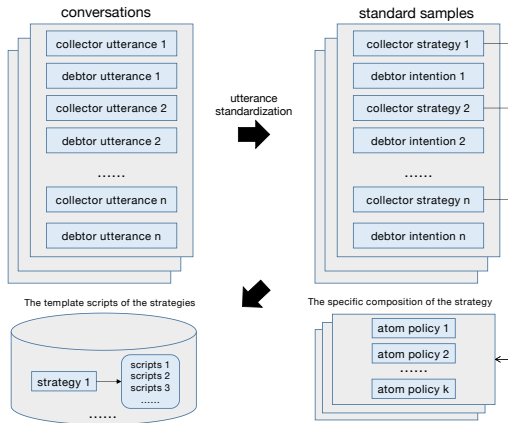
conversations

collector utterance 1

debtor utterance 1

collector utterance 2

debtor utterance 2

......

collector utterance n

debtor utterance n

utterance standardization

standard samples

collector strategy 1

debtor intention 1

collector strategy 2

debtor intention 2

......

collector strategy n

debtor intention n

The template scripts of the strategies

strategy 1

scripts 1
scripts 2
scripts 3
......

......

The specific composition of the strategy

atom policy 1

atom policy 2

......

atom policy k